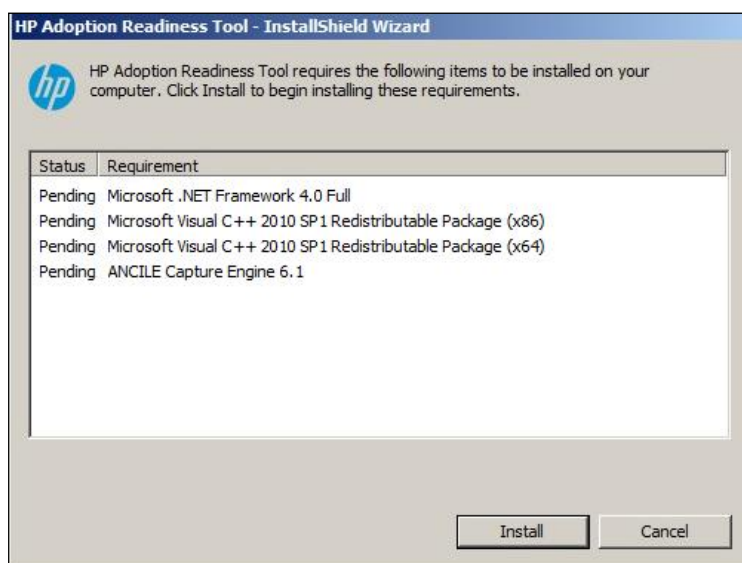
HP Adoption Readiness Tool - InstallShield Wizard

hp

HP Adoption Readiness Tool requires the following items to be installed on your computer. Click Install to begin installing these requirements.

| Status | Requirement |
|---|---|
| Pending | Microsoft .NET Framework 4.0 Full |
| Pending | Microsoft Visual C++ 2010 SP1 Redistributable Package (x86) |
| Pending | Microsoft Visual C++ 2010 SP1 Redistributable Package (x64) |
| Pending | ANCILE Capture Engine 6.1 |

Install Cancel